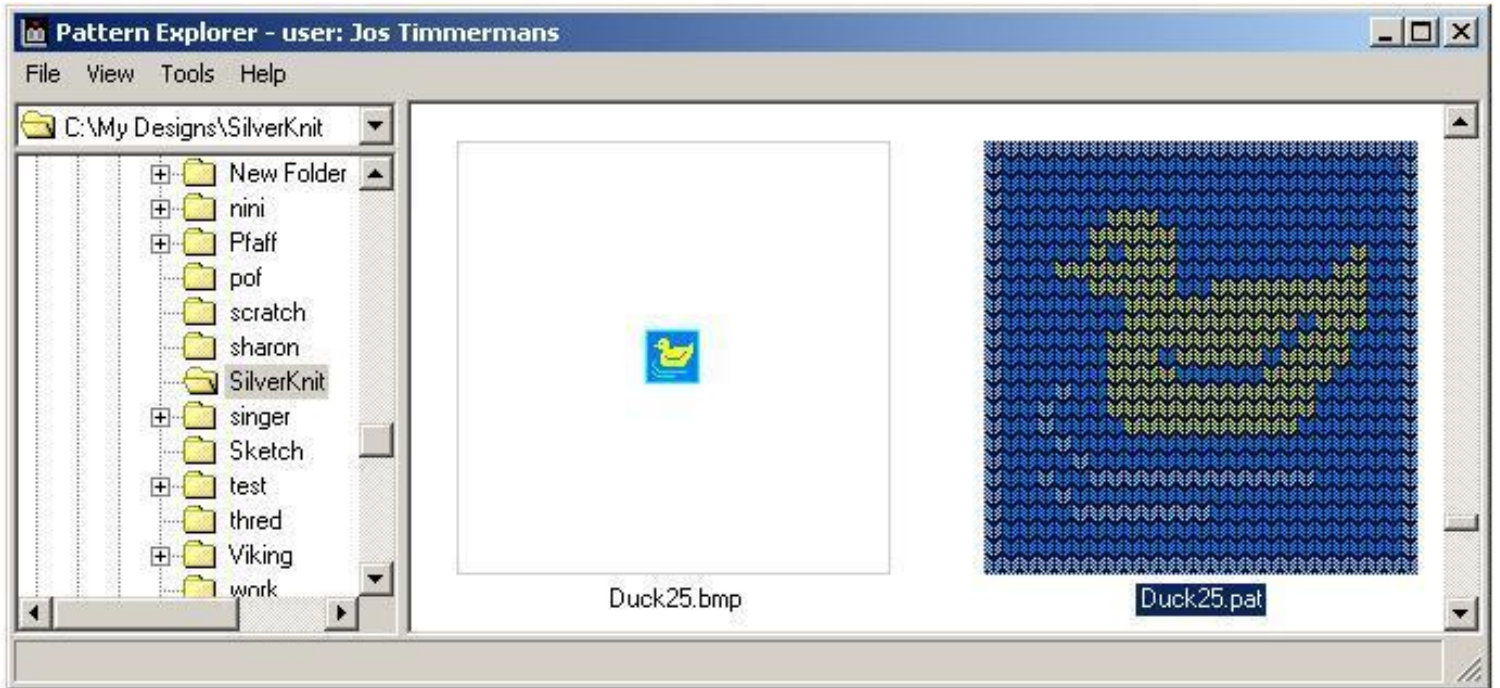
Pattern Explorer - user: Jos Timmermans

File View Tools Help

C:\My Designs\SilverKnit

New Folder
nini
Pfaff
pof
scratch
sharon
SilverKnit
singer
Sketch
test
thred
Viking
work

Duck25.bmp

Duck25.pat